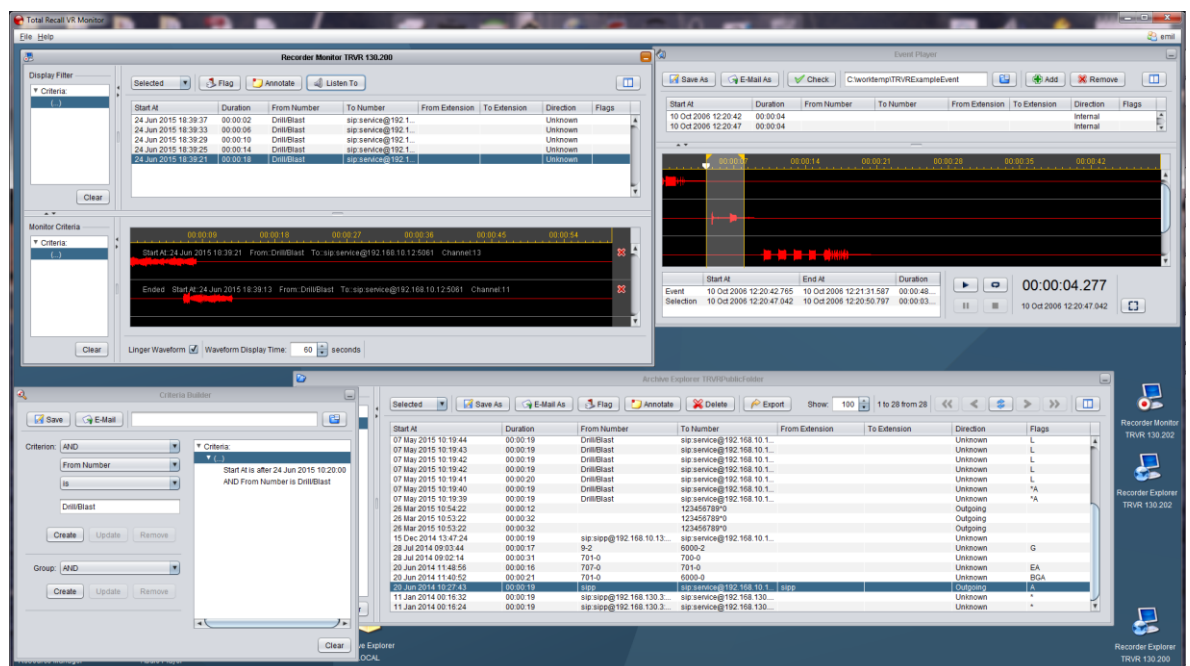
Total Recall VR Monitor
File Help
emil

Recorder Monitor TRVR 130.200

Display Filter
Criteria:
(...)
Clear

Selected | Flag | Annotate | Listen To

| Start At | Duration | From Number | To Number | From Extension | To Extension | Direction | Flags |
|---|---|---|---|---|---|---|---|
| 24 Jun 2015 18:39:37 | 00:00:02 | Drill/Blast | sip:service@192.1... | | | Unknown | |
| 24 Jun 2015 18:39:33 | 00:00:06 | Drill/Blast | sip:service@192.1... | | | Unknown | |
| 24 Jun 2015 18:39:29 | 00:00:10 | Drill/Blast | sip:service@192.1... | | | Unknown | |
| 24 Jun 2015 18:39:25 | 00:00:14 | Drill/Blast | sip:service@192.1... | | | Unknown | |
| 24 Jun 2015 18:39:21 | 00:00:18 | Drill/Blast | sip:service@192.1... | | | Unknown | |

Monitor Criteria
Criteria:
(...)
Clear

00:00:09 00:00:18 00:00:27 00:00:36 00:00:45 00:00:54
Start At: 24 Jun 2015 18:39:21 From: Drill/Blast To: sip:service@192.168.10.12:5061 Channel:13
Ended Start At: 24 Jun 2015 18:39:13 From: Drill/Blast To: sip:service@192.168.10.12:5061 Channel:11

Linger Waveform | Waveform Display Time: 60 seconds

Event Player
Save As | E-Mail As | Check | C:\worktemp\TRVRExampleEvent | Add | Remove

| Start At | Duration | From Number | To Number | From Extension | To Extension | Direction | Flags |
|---|---|---|---|---|---|---|---|
| 10 Oct 2006 12:20:42 | 00:00:04 | | | | | Internal | |
| 10 Oct 2006 12:20:47 | 00:00:04 | | | | | Internal | |

00:00:07 00:00:14 00:00:21 00:00:28 00:00:35 00:00:42

| | Start At | End At | Duration |
|---|---|---|---|
| Event | 10 Oct 2006 12:20:42.765 | 10 Oct 2006 12:21:31.587 | 00:00:48... |
| Selection | 10 Oct 2006 12:20:47.042 | 10 Oct 2006 12:20:50.797 | 00:00:03... |

00:00:04.277
10 Oct 2006 12:20:47.042

Criteria Builder
Save | E-Mail
Criterion: AND
From Number
is
Drill/Blast
Create | Update | Remove
Group: AND
Create | Update | Remove
Criteria:
(...)
Start At is after 24 Jun 2015 10:20:00
AND From Number is Drill/Blast
Clear

Archive Explorer TRVR\PublicFolder
Selected | Save As | E-Mail As | Flag | Annotate | Delete | Export | Show: 100 | 1 to 28 from 28

| Start At | Duration | From Number | To Number | From Extension | To Extension | Direction | Flags |
|---|---|---|---|---|---|---|---|
| 07 May 2015 10:19:44 | 00:00:19 | Drill/Blast | sip:service@192.168.10.1... | | | Unknown | L |
| 07 May 2015 10:19:43 | 00:00:19 | Drill/Blast | sip:service@192.168.10.1... | | | Unknown | L |
| 07 May 2015 10:19:42 | 00:00:19 | Drill/Blast | sip:service@192.168.10.1... | | | Unknown | L |
| 07 May 2015 10:19:42 | 00:00:19 | Drill/Blast | sip:service@192.168.10.1... | | | Unknown | L |
| 07 May 2015 10:19:41 | 00:00:20 | Drill/Blast | sip:service@192.168.10.1... | | | Unknown | L |
| 07 May 2015 10:19:40 | 00:00:19 | Drill/Blast | sip:service@192.168.10.1... | | | Unknown | *A |
| 07 May 2015 10:19:39 | 00:00:19 | Drill/Blast | sip:service@192.168.10.1... | | | Unknown | *A |
| 26 Mar 2015 10:54:22 | 00:00:12 | | 123456789*0 | | | Outgoing | |
| 26 Mar 2015 10:53:22 | 00:00:32 | | 123456789*0 | | | Outgoing | |
| 26 Mar 2015 10:53:22 | 00:00:32 | | 123456789*0 | | | Outgoing | |
| 15 Dec 2014 13:47:24 | 00:00:19 | sip:sipp@192.168.10.13:... | sip:service@192.168.10.1... | | | Unknown | |
| 28 Jul 2014 09:03:44 | 00:00:17 | 9-2 | 6000-2 | | | Unknown | G |
| 28 Jul 2014 09:02:14 | 00:00:31 | 701-0 | 701-0 | | | Unknown | |
| 20 Jun 2014 11:48:56 | 00:00:16 | 707-0 | 700-0 | | | Unknown | EA |
| 20 Jun 2014 11:40:52 | 00:00:21 | 701-0 | 6000-0 | | | Unknown | BGA |
| 20 Jun 2014 10:27:43 | 00:00:19 | sipp | sip:service@192.168.10.1... | sipp | | Outgoing | A |
| 11 Jan 2014 00:16:32 | 00:00:19 | sip:sipp@192.168.130.3:... | sip:service@192.168.130.... | | | Unknown | * |
| 11 Jan 2014 00:16:24 | 00:00:19 | sip:sipp@192.168.130.3:... | sip:service@192.168.130.... | | | Unknown | * |

Recorder Monitor TRVR 130.202
Recorder Explorer TRVR 130.202
Recorder Explorer TRVR 130.200
ve Explorer
OCAL